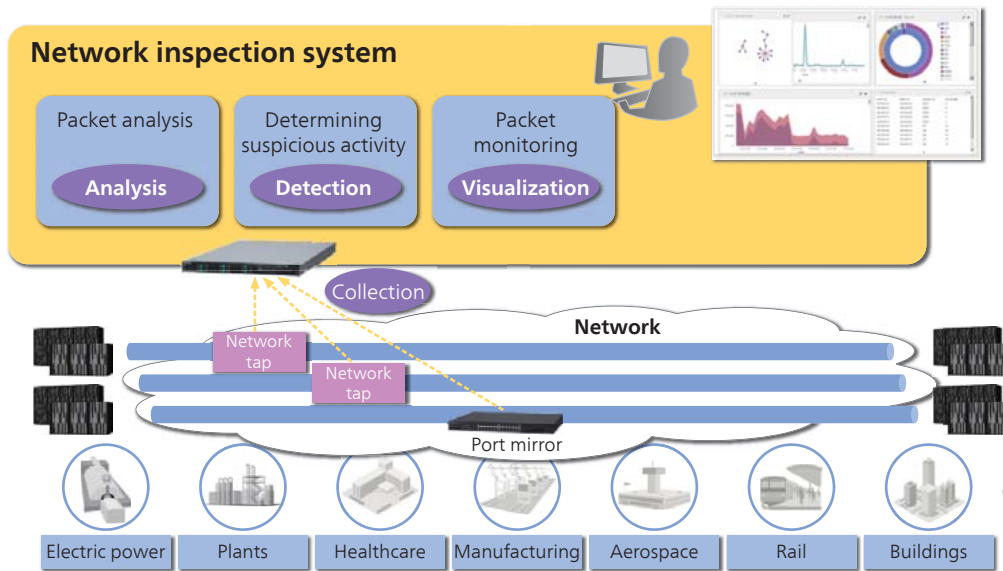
Network inspection system

Packet analysis

Analysis

Determining suspicious activity

Detection

Packet monitoring

Visualization

Collection

Network

Network tap

Network tap

Port mirror

Electric power

Plants

Healthcare

Manufacturing

Aerospace

Rail

Buildings